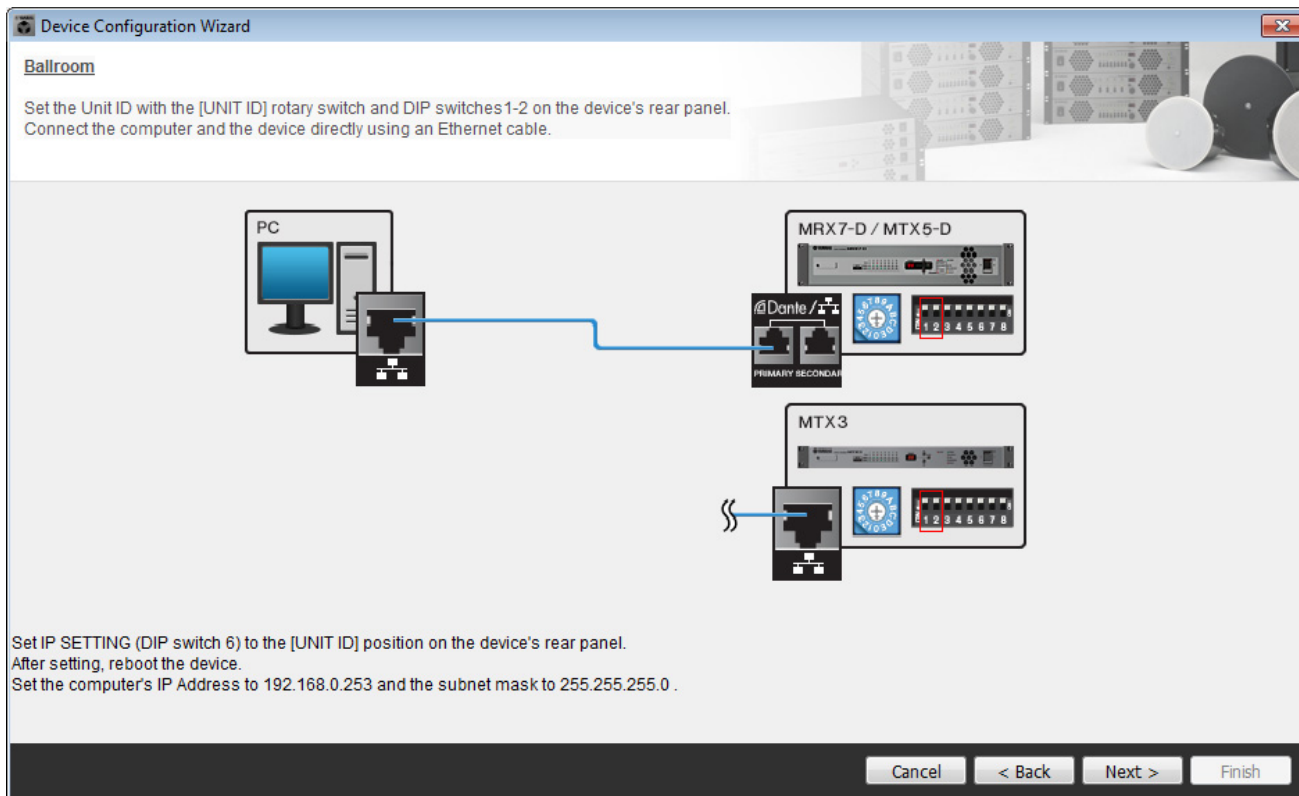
Device Configuration Wizard

Ballroom

Set the Unit ID with the [UNIT ID] rotary switch and DIP switches1-2 on the device's rear panel.
Connect the computer and the device directly using an Ethernet cable.

PC

MRX7-D / MTX5-D

Dante

PRIMARY SECONDAR

1 2 3 4 5 6 7 8

MTX3

1 2 3 4 5 6 7 8

Set IP SETTING (DIP switch 6) to the [UNIT ID] position on the device's rear panel.
After setting, reboot the device.
Set the computer's IP Address to 192.168.0.253 and the subnet mask to 255.255.255.0 .

Cancel | < Back | Next > | Finish